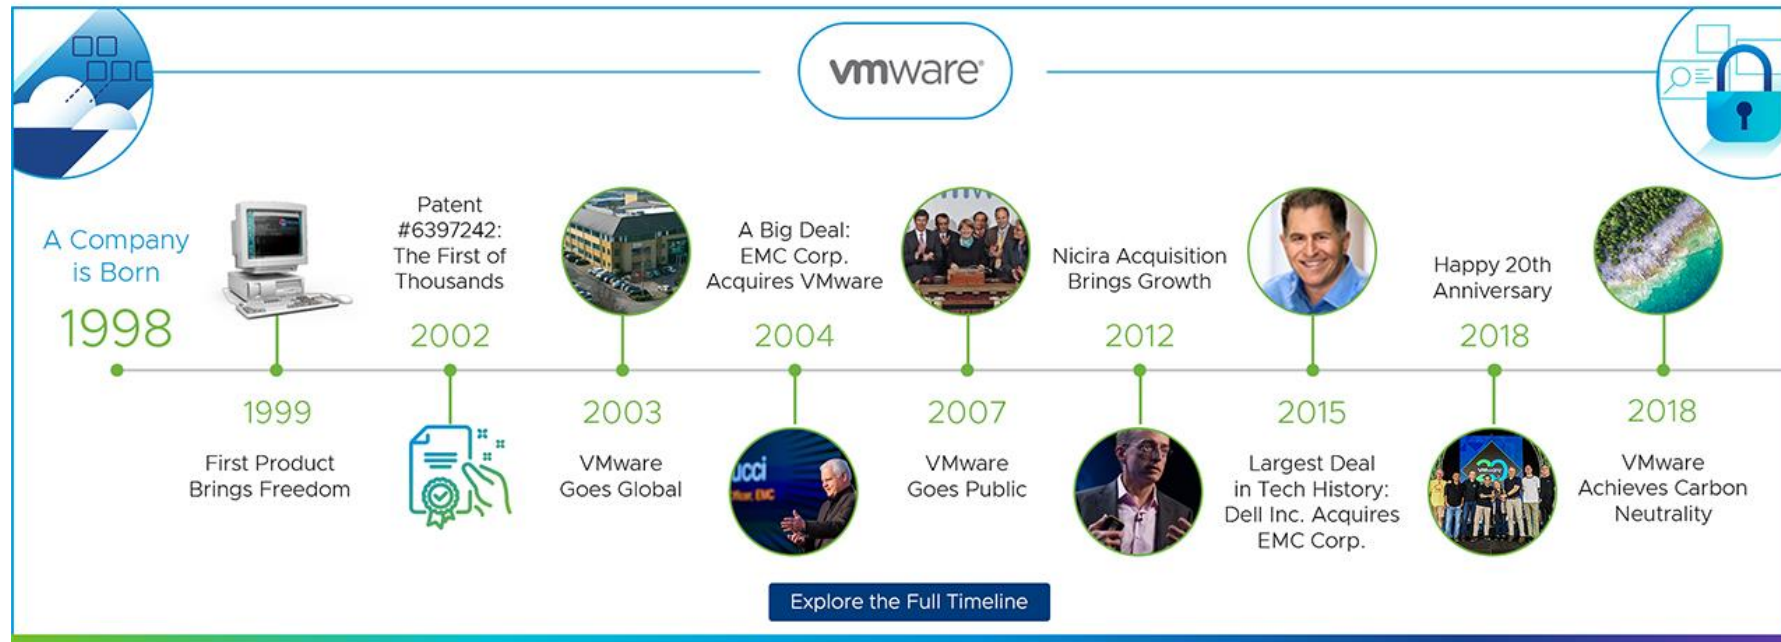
vmware

A Company is Born
1998

1999
First Product Brings Freedom

Patent #6397242: The First of Thousands
2002

2003
VMware Goes Global

A Big Deal: EMC Corp. Acquires VMware
2004

2007
VMware Goes Public

Nicira Acquisition Brings Growth
2012

2015
Largest Deal in Tech History: Dell Inc. Acquires EMC Corp.

Happy 20th Anniversary
2018

2018
VMware Achieves Carbon Neutrality

Explore the Full Timeline